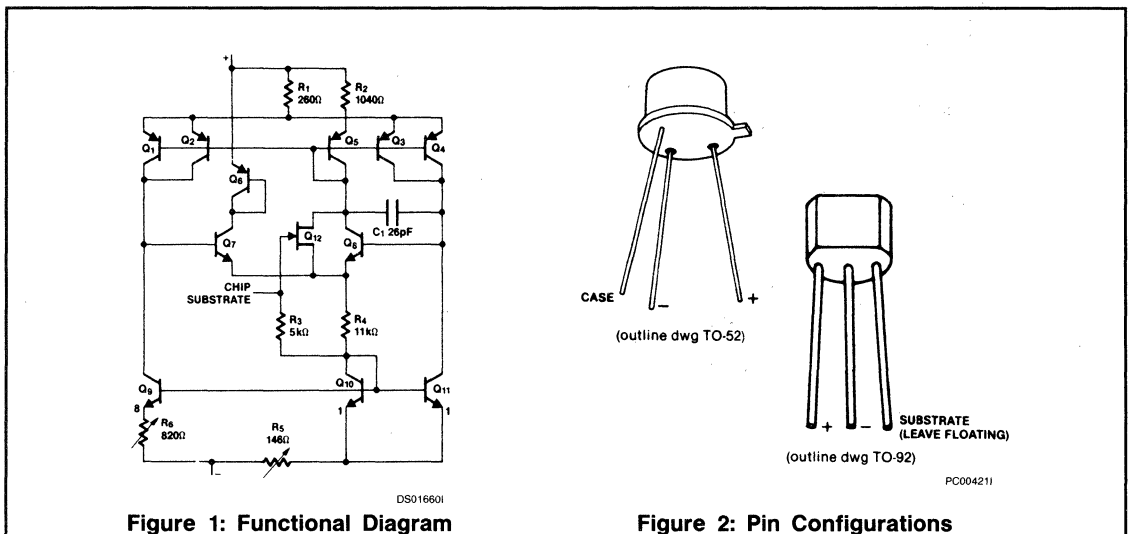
+
$R_1$ 260Ω
$R_2$ 1040Ω
$Q_1$
$Q_2$
$Q_5$
$Q_3$
$Q_4$
$Q_6$
$C_1$ 26pF
$Q_7$
$Q_{12}$
$Q_6$
CHIP SUBSTRATE
$R_3$ 5kΩ
$R_4$ 11kΩ
$Q_9$
$Q_{10}$
$Q_{11}$
8
$R_6$ 820Ω
$R_5$ 146Ω
1
1
−
DS01660I

Figure 1: Functional Diagram

CASE
−
+
(outline dwg TO-52)
+
−
SUBSTRATE (LEAVE FLOATING)
(outline dwg TO-92)
PC00421I

Figure 2: Pin Configurations